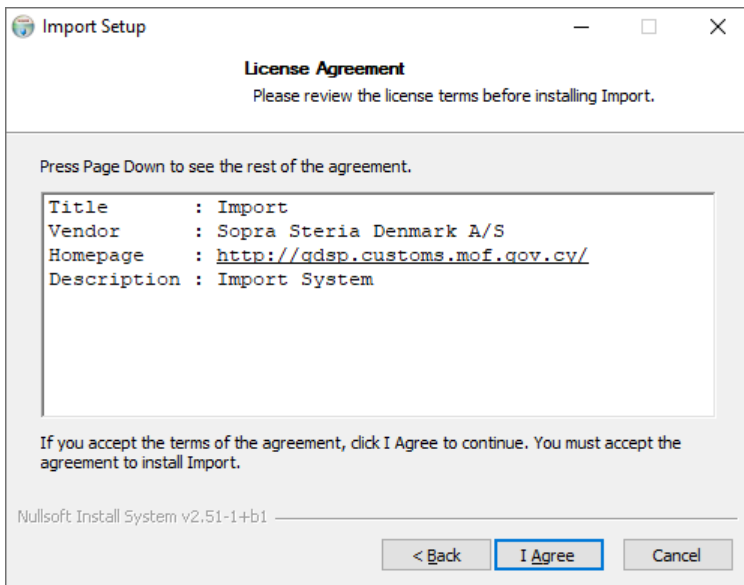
Import Setup

License Agreement

Please review the license terms before installing Import.

Press Page Down to see the rest of the agreement.

Title : Import
Vendor : Sopra Steria Denmark A/S
Homepage : http://gdsp.customs.mof.gov.cy/
Description : Import System

If you accept the terms of the agreement, click I Agree to continue. You must accept the agreement to install Import.

Nullsoft Install System v2.51-1+b1

< Back | I Agree | Cancel